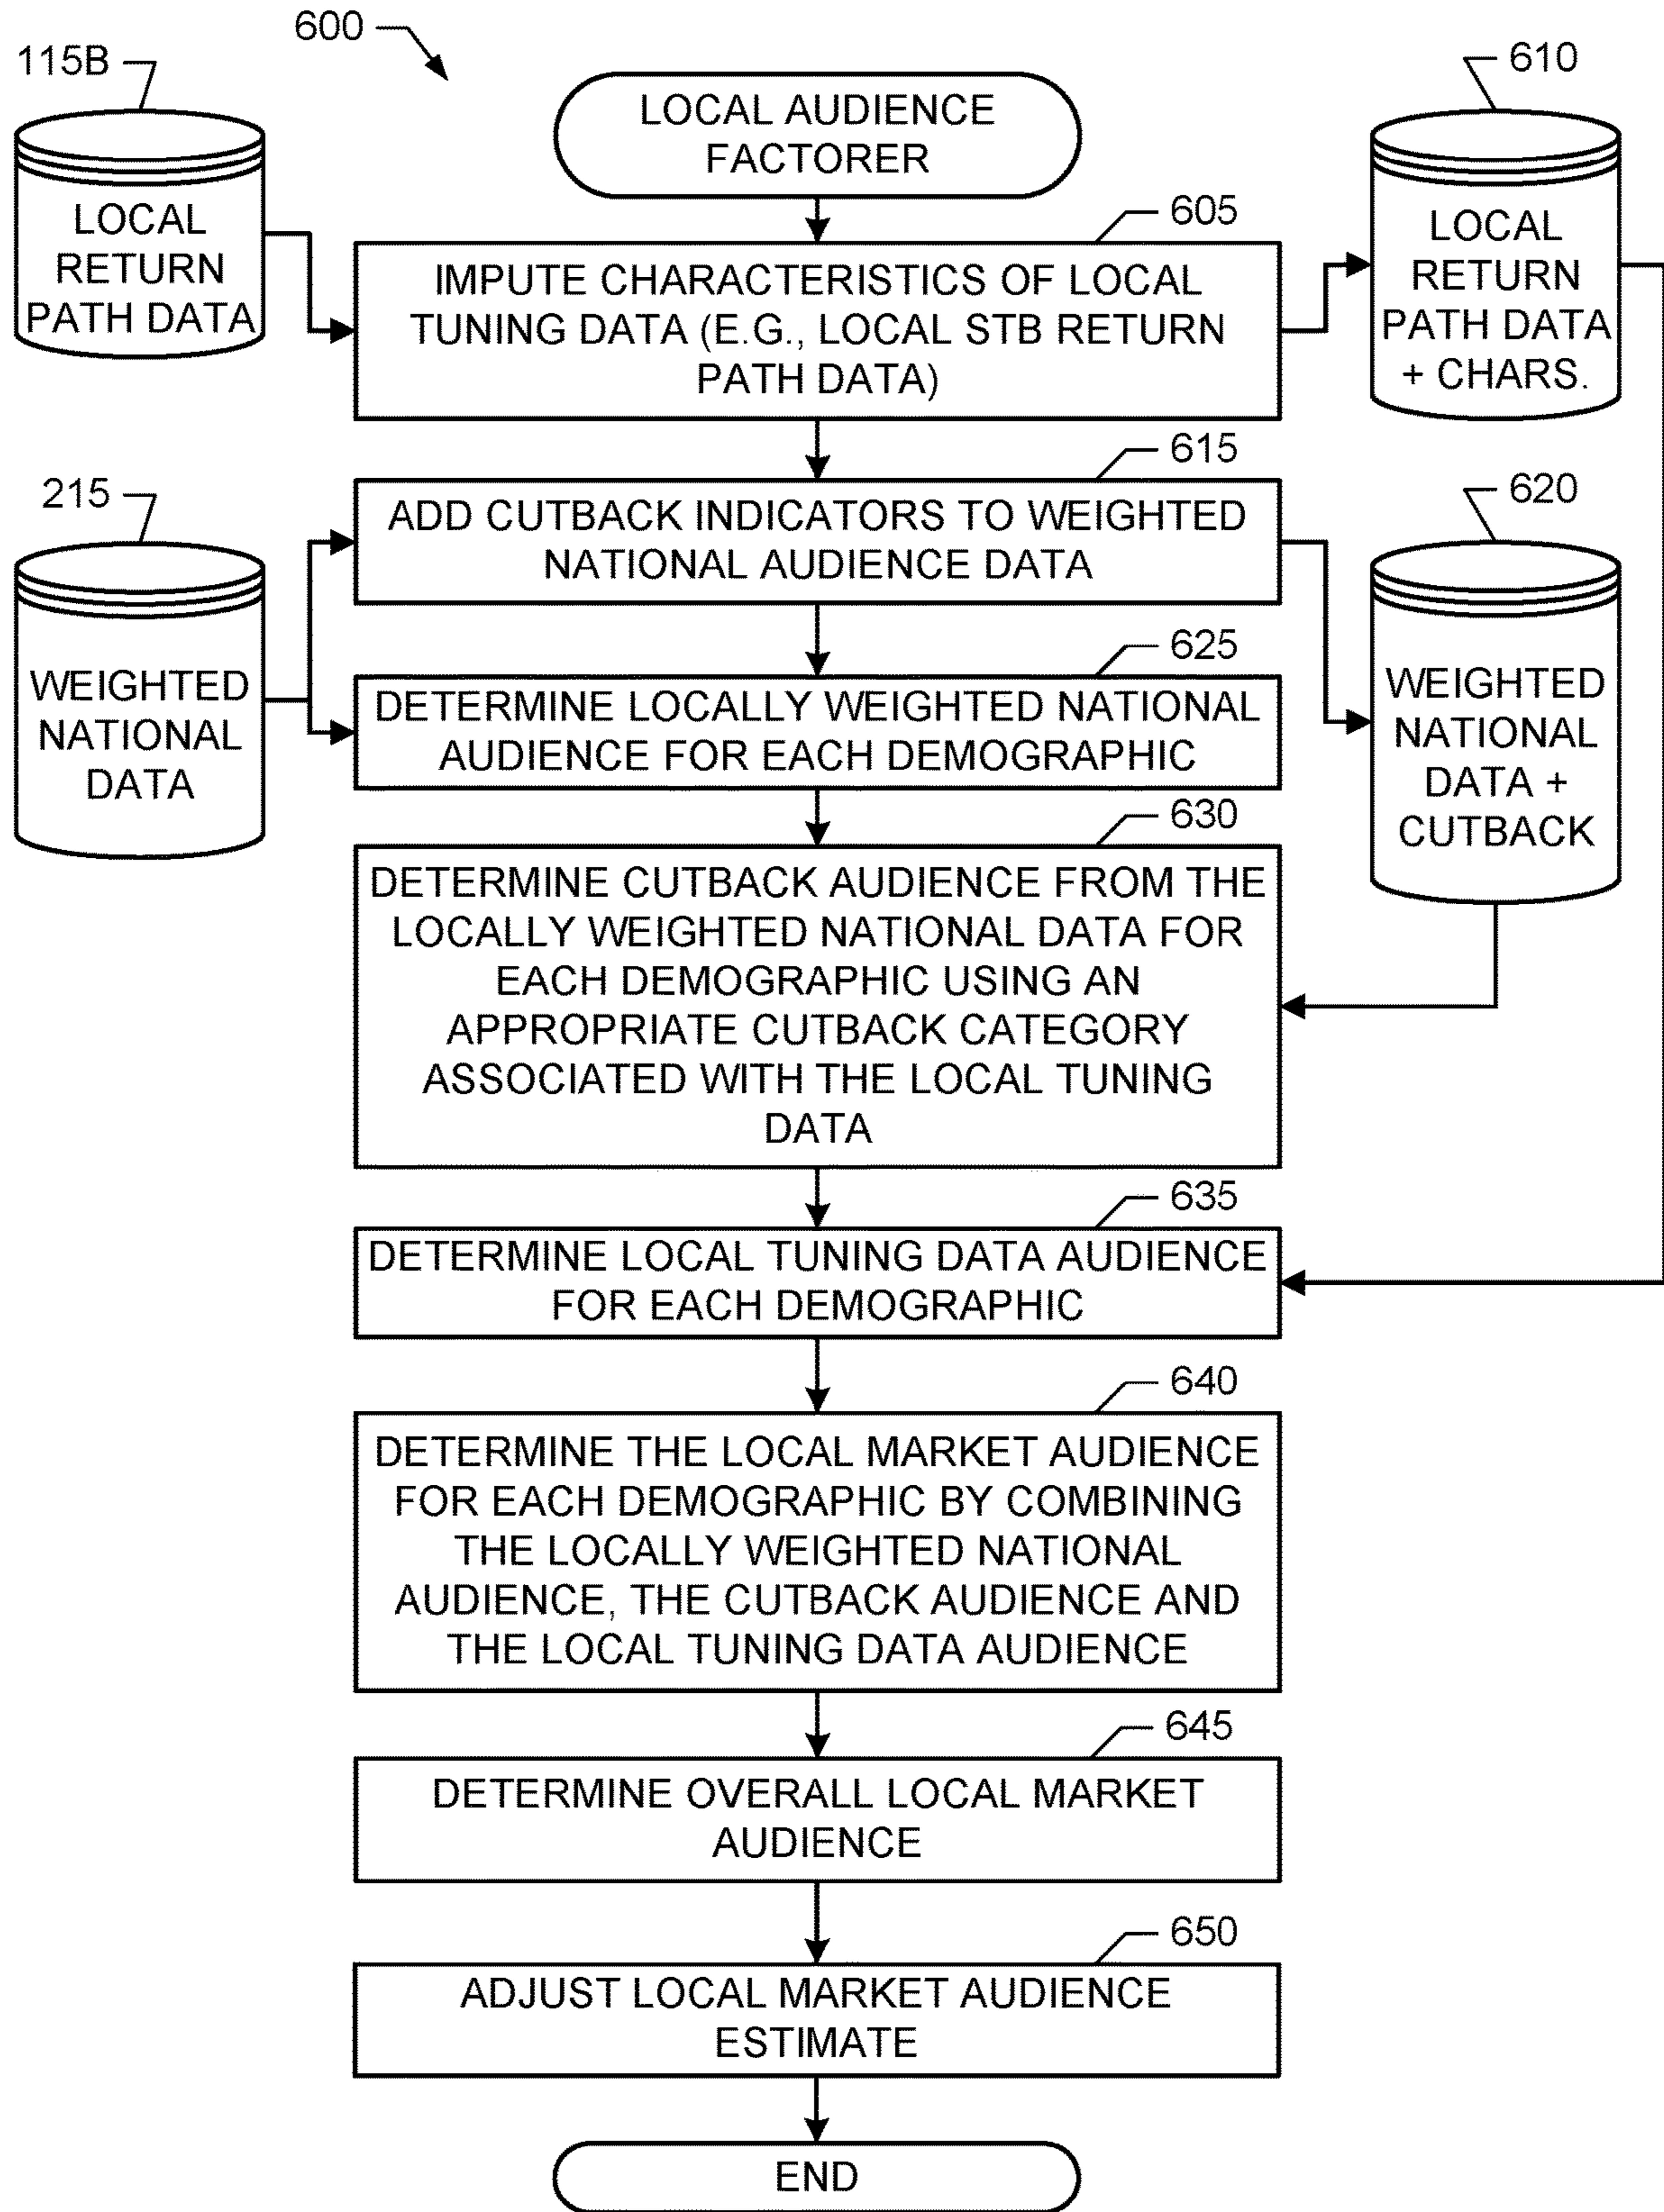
600

115B

LOCAL RETURN PATH DATA

LOCAL AUDIENCE FACTORER

610

LOCAL RETURN PATH DATA + CHARS.

605

IMPUTE CHARACTERISTICS OF LOCAL TUNING DATA (E.G., LOCAL STB RETURN PATH DATA)

215

WEIGHTED NATIONAL DATA

615

ADD CUTBACK INDICATORS TO WEIGHTED NATIONAL AUDIENCE DATA

620

WEIGHTED NATIONAL DATA + CUTBACK

625

DETERMINE LOCALLY WEIGHTED NATIONAL AUDIENCE FOR EACH DEMOGRAPHIC

630

DETERMINE CUTBACK AUDIENCE FROM THE LOCALLY WEIGHTED NATIONAL DATA FOR EACH DEMOGRAPHIC USING AN APPROPRIATE CUTBACK CATEGORY ASSOCIATED WITH THE LOCAL TUNING DATA

635

DETERMINE LOCAL TUNING DATA AUDIENCE FOR EACH DEMOGRAPHIC

640

DETERMINE THE LOCAL MARKET AUDIENCE FOR EACH DEMOGRAPHIC BY COMBINING THE LOCALLY WEIGHTED NATIONAL AUDIENCE, THE CUTBACK AUDIENCE AND THE LOCAL TUNING DATA AUDIENCE

645

DETERMINE OVERALL LOCAL MARKET AUDIENCE

650

ADJUST LOCAL MARKET AUDIENCE ESTIMATE

END